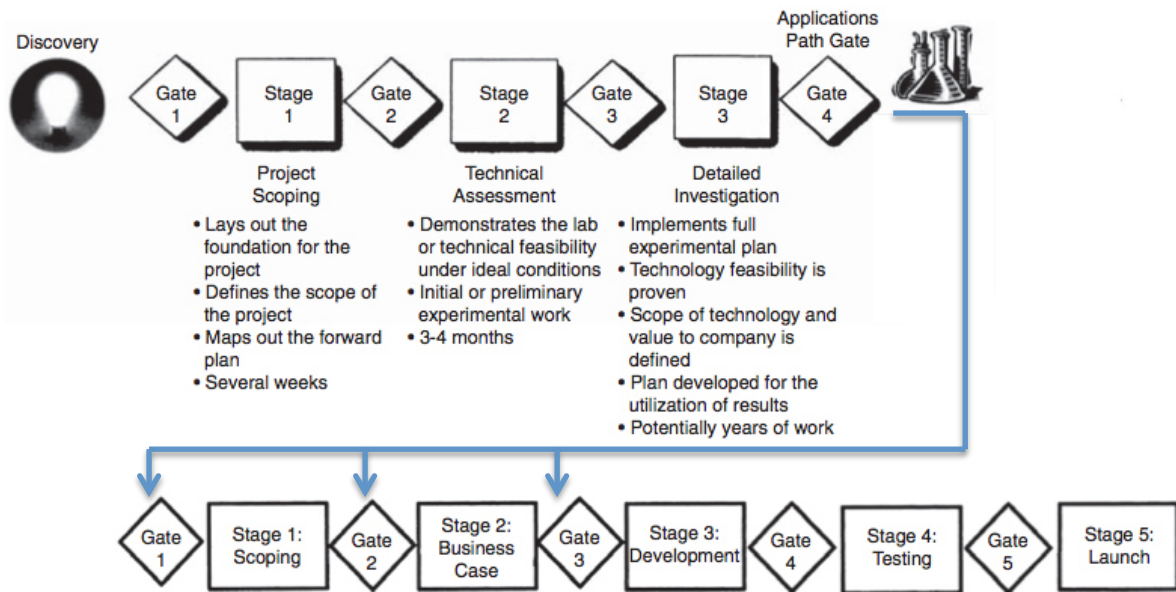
Discovery

Gate 1

Stage 1

Gate 2

Stage 2

Gate 3

Stage 3

Applications Path Gate

Gate 4

Project Scoping

- Lays out the foundation for the project
- Defines the scope of the project
- Maps out the forward plan
- Several weeks

Technical Assessment

- Demonstrates the lab or technical feasibility under ideal conditions
- Initial or preliminary experimental work
- 3-4 months

Detailed Investigation

- Implements full experimental plan
- Technology feasibility is proven
- Scope of technology and value to company is defined
- Plan developed for the utilization of results
- Potentially years of work

Gate 1

Stage 1: Scoping

Gate 2

Stage 2: Business Case

Gate 3

Stage 3: Development

Gate 4

Stage 4: Testing

Gate 5

Stage 5: Launch